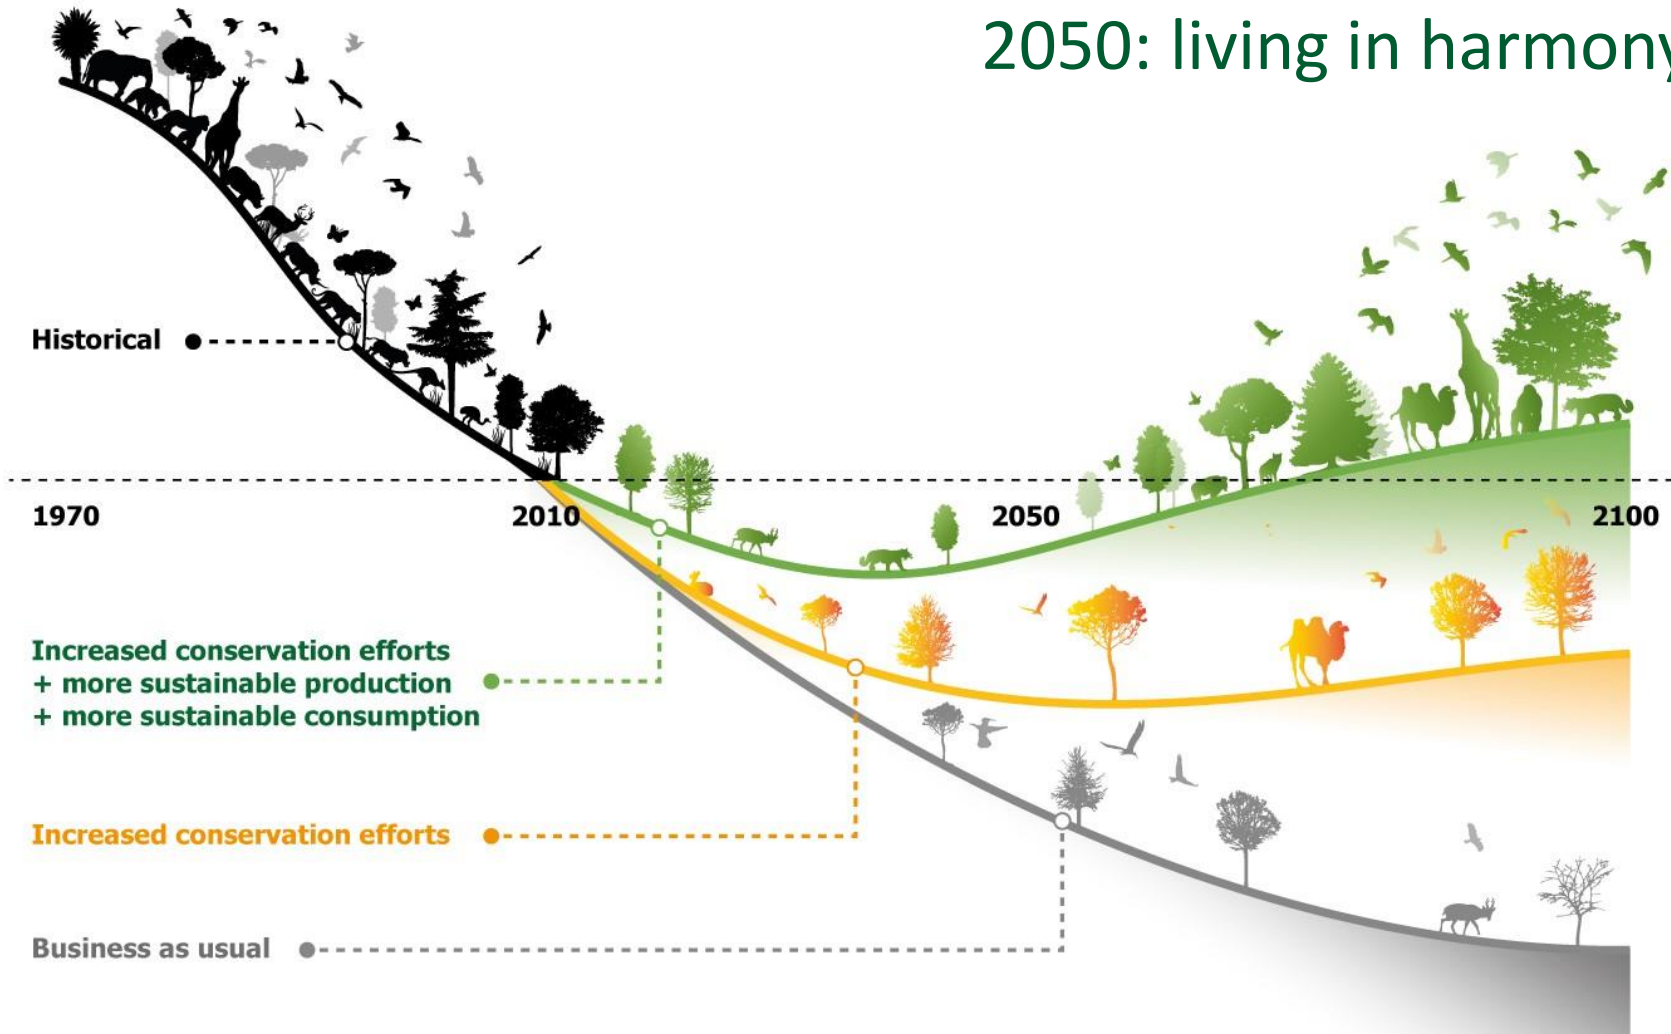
2050: living in harmony

Historical

1970

2010

2050

2100

Increased conservation efforts
+ more sustainable production
+ more sustainable consumption

Increased conservation efforts

Business as usual